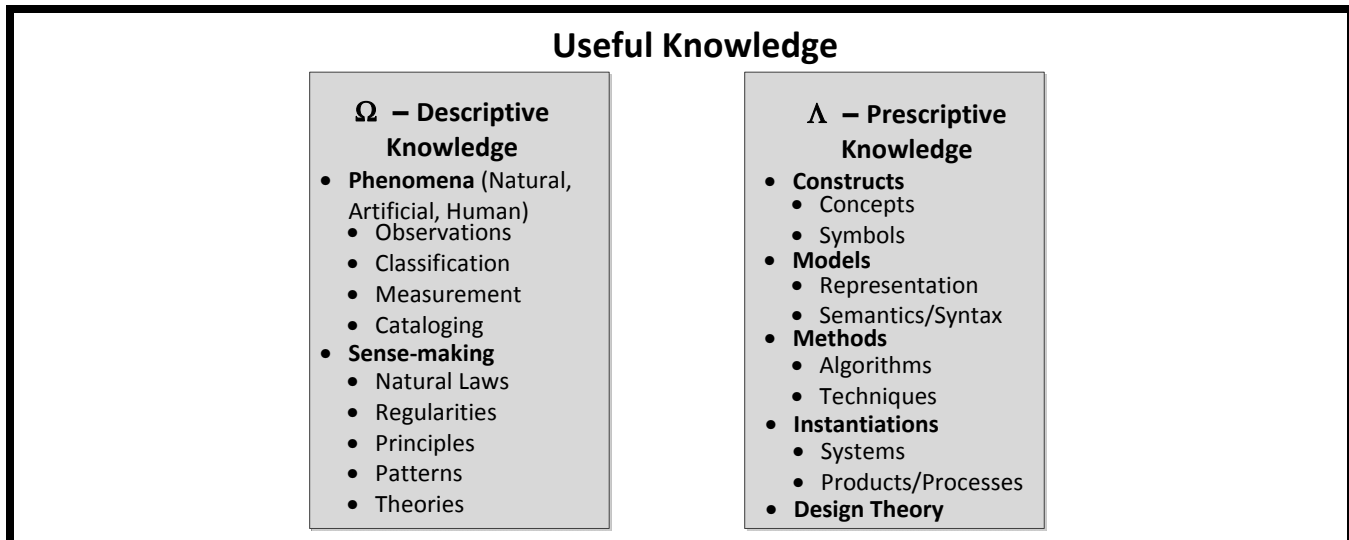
Useful Knowledge

$\Omega$ – Descriptive Knowledge

- Phenomena (Natural, Artificial, Human)
  - Observations
  - Classification
  - Measurement
  - Cataloging
- Sense-making
  - Natural Laws
  - Regularities
  - Principles
  - Patterns
  - Theories

$\Lambda$ – Prescriptive Knowledge

- Constructs
  - Concepts
  - Symbols
- Models
  - Representation
  - Semantics/Syntax
- Methods
  - Algorithms
  - Techniques
- Instantiations
  - Systems
  - Products/Processes
- Design Theory